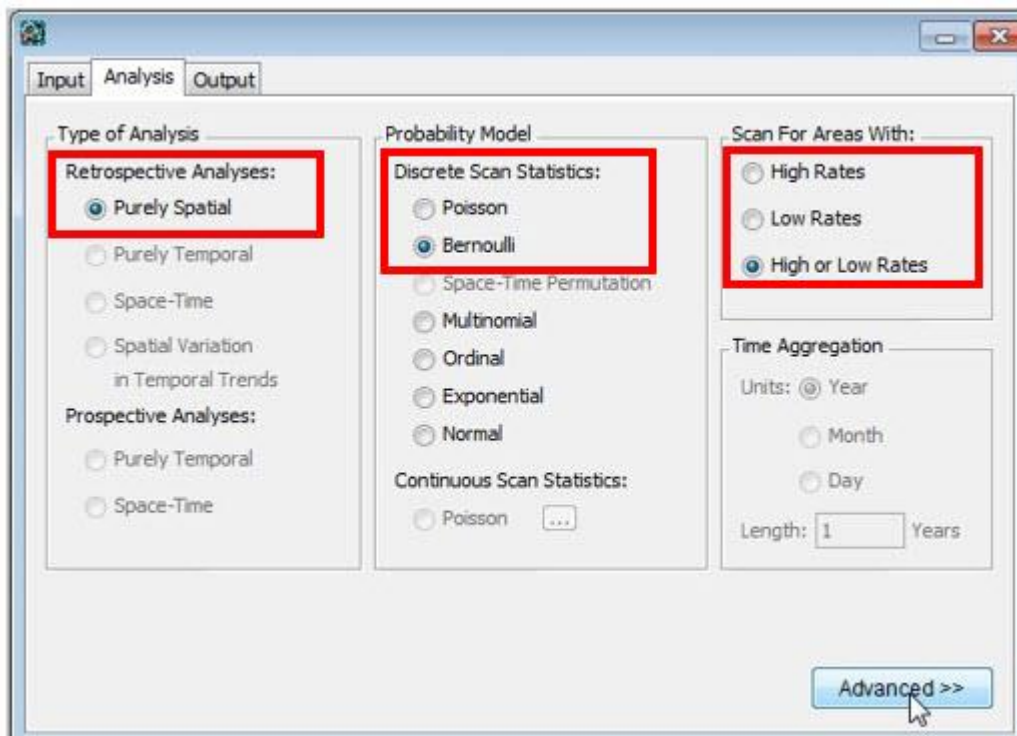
Input Analysis Output

Type of Analysis

Retrospective Analyses:

Purely Spatial

Purely Temporal

Space-Time

Spatial Variation in Temporal Trends

Prospective Analyses:

Purely Temporal

Space-Time

Probability Model

Discrete Scan Statistics:

Poisson

Bernoulli

Space-Time Permutation

Multinomial

Ordinal

Exponential

Normal

Continuous Scan Statistics:

Poisson ...

Scan For Areas With:

High Rates

Low Rates

High or Low Rates

Time Aggregation

Units: Year

Month

Day

Length: 1 Years

Advanced >>